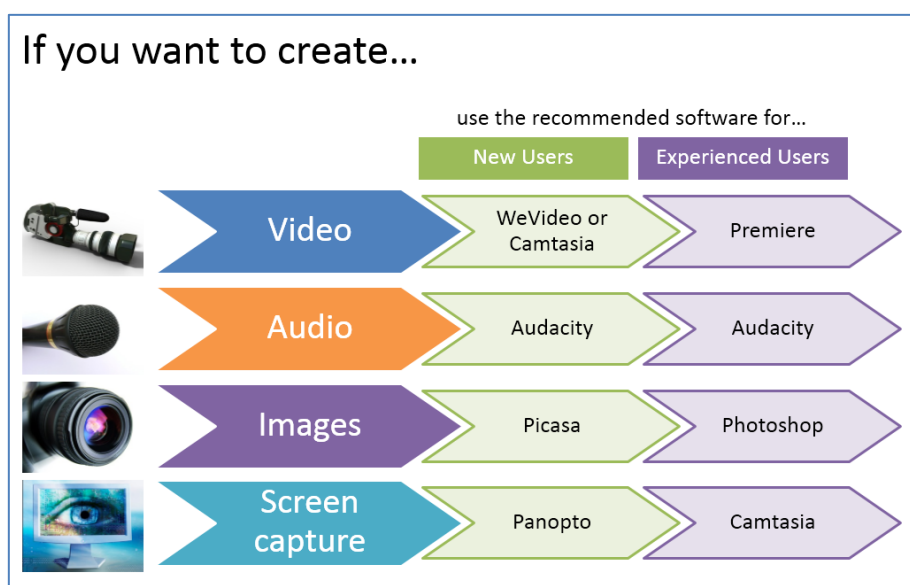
If you want to create…

use the recommended software for…

New Users

Experienced Users

Video

WeVideo or Camtasia

Premiere

Audio

Audacity

Audacity

Images

Picasa

Photoshop

Screen capture

Panopto

Camtasia